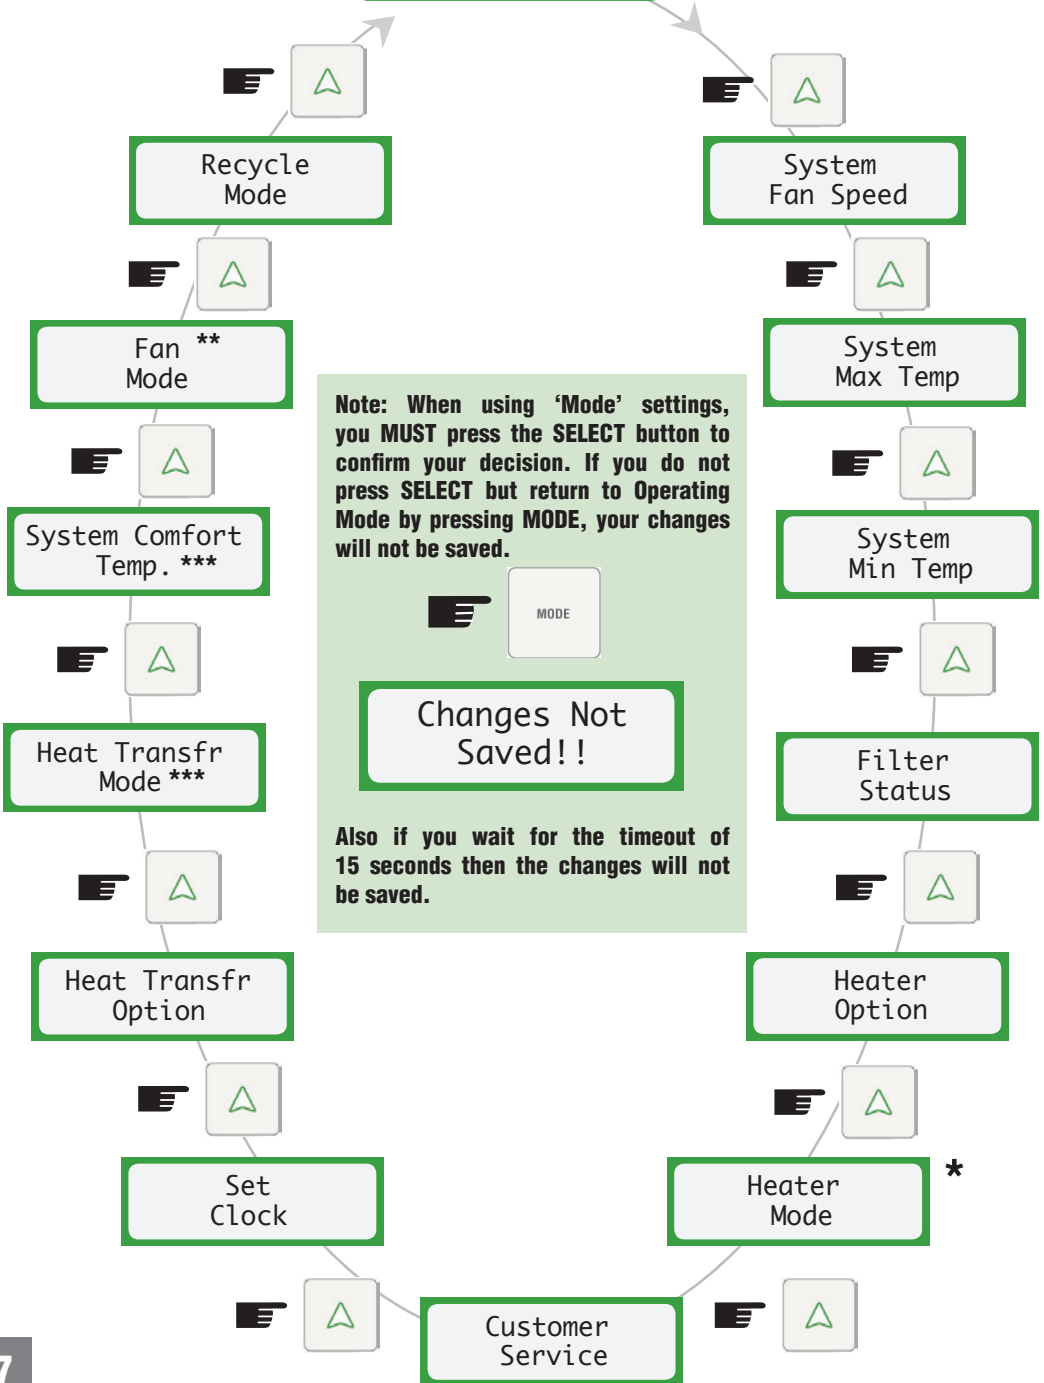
Recycle Mode

System Fan Speed

Fan ** Mode

System Max Temp

Note: When using 'Mode' settings, you MUST press the SELECT button to confirm your decision. If you do not press SELECT but return to Operating Mode by pressing MODE, your changes will not be saved.

MODE

Changes Not Saved!!

Also if you wait for the timeout of 15 seconds then the changes will not be saved.

System Comfort Temp. ***

System Min Temp

Heat Transfr Mode ***

Filter Status

Heat Transfr Option

Heater Option

Set Clock

Heater Mode

*

Customer Service

7